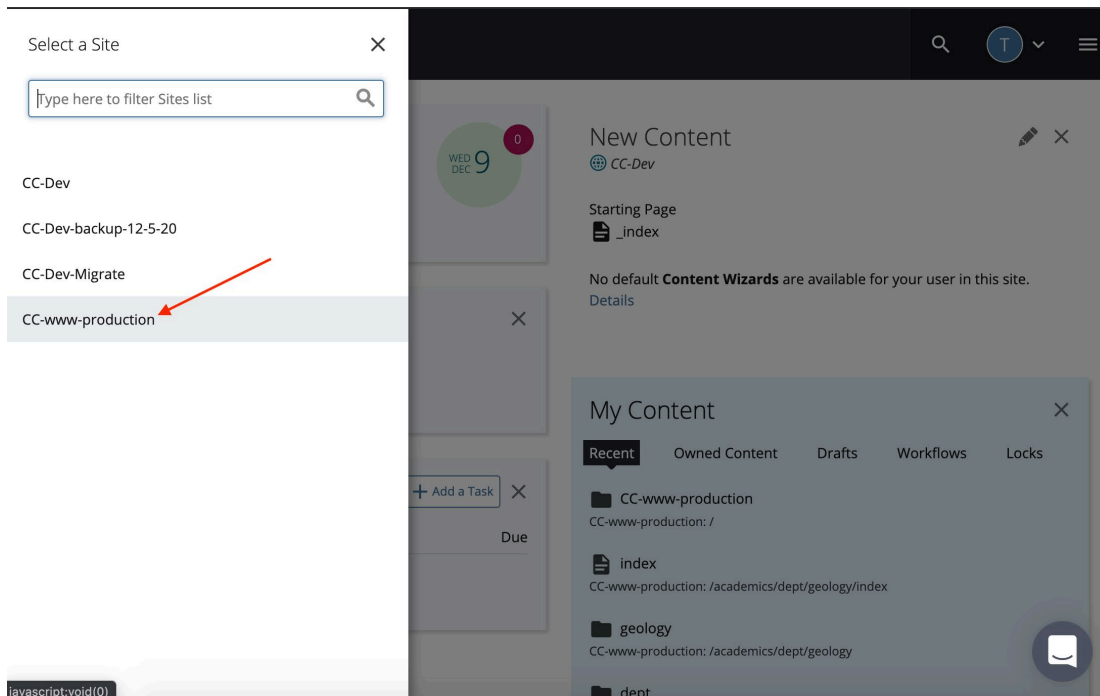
Select a Site

Type here to filter Sites list

CC-Dev

CC-Dev-backup-12-5-20

CC-Dev-Migrate

CC-www-production

javascript:void(0)

T

WED DEC 9

0

New Content

CC-Dev

Starting Page

_index

No default **Content Wizards** are available for your user in this site.

Details

+ Add a Task

Due

My Content

Recent Owned Content Drafts Workflows Locks

CC-www-production

CC-www-production: /

index

CC-www-production: /academics/dept/geology/index

geology

CC-www-production: /academics/dept/geology

dept